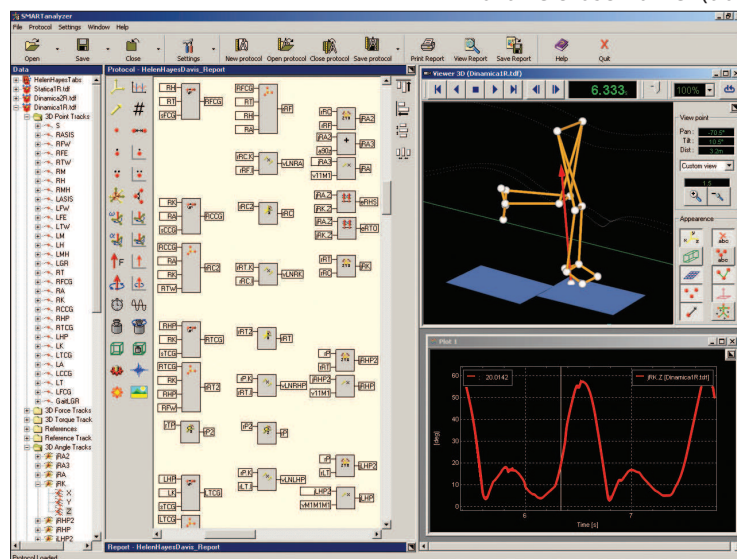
SMARTanalyzer
File Protocol Settings Window Help
Open Save Close Settings New protocol Open protocol Close protocol Save protocol Print Report View Report Save Report Help Quit

Data
HelenHayesTabs
Statica1R.tdf
Dinamica2R.tdf
Dinamica1R.tdf
3D Point Tracks
S
RASIS
RFW
RFE
RTW
RM
RH
RMH
LASIS
LFW
LFE
LTW
LM
LH
LMH
LGR
RT
RFCG
RA
RK
RCCG
RHP
RTCG
LHP
LK
LTCG
LA
LCCG
LT
LFCG
GaitLGR
3D Force Tracks
3D Torque Track
References
Reference Track
3D Angle Tracks
jRA2
jRA3
jRA
jRK
X
Y
Z
jRHP2
jRHP
jLHP2

Protocol - HelenHayesDavis_Report

RH
RT
sFCG
RFCG
RFCG
RT
RH
RA
jRF
jRC
jRF
sRA3
jRA3
jRA3
jRA3
sRA2
jRA2
sRC.K
sRF
vLNRA
v1TM1
jRA2
jRA2
sRA2
jRHS
jRC2
jRC
jRT0
RK
RA
sCCG
RCCG
RCCG
RK
RA
RTW
jRC2
sRT.K
jRC
vLNRK
jRT
jRT
RK
RHP
RK
sTCG
RTCG
RTCG
RTCG
RK
RHP
RFW
jRT2
jRT
jRT3
sP.K
sRT.K
vLNRHP
jP
jRT
jRHP2
v1TM1
jRHP2
jRHP
jTP
jP2
jP2
jP
LHP
LK
sTCG
LTCG
LTCG
jP.K
jLT.K
vLNLHP
jP
sLT
jLHP2
jLHP3
vMTM1MT
jLHP

Report - HelenHayesDavis_Report
Protocol Loaded

Viewer 3D (Dinamica1R.tdf)
6.333
100%
View point
Pan : -70.5°
Tilt : 10.5°
Dist : 3.2m
Custom view
1.5
Appearence
abc
abc

Plot 1
20.0142
jRK.Z (Dinamica1R.tdf)
60
50
40
30
20
10
0
[deg]
6
7
Time [s]